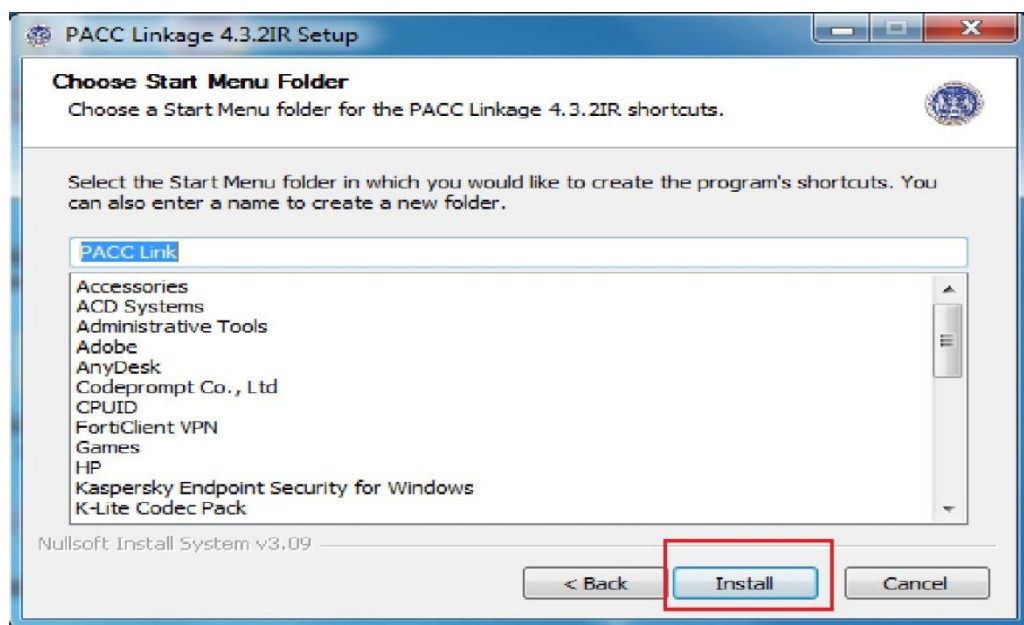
PACC Linkage 4.3.2IR Setup

Choose Start Menu Folder
Choose a Start Menu folder for the PACC Linkage 4.3.2IR shortcuts.

Select the Start Menu folder in which you would like to create the program's shortcuts. You can also enter a name to create a new folder.

PACC Link

Accessories
ACD Systems
Administrative Tools
Adobe
AnyDesk
Codeprompt Co., Ltd
CPUID
FortiClient VPN
Games
HP
Kaspersky Endpoint Security for Windows
K-Lite Codec Pack

Nullsoft Install System v3.09

< Back
Install
Cancel